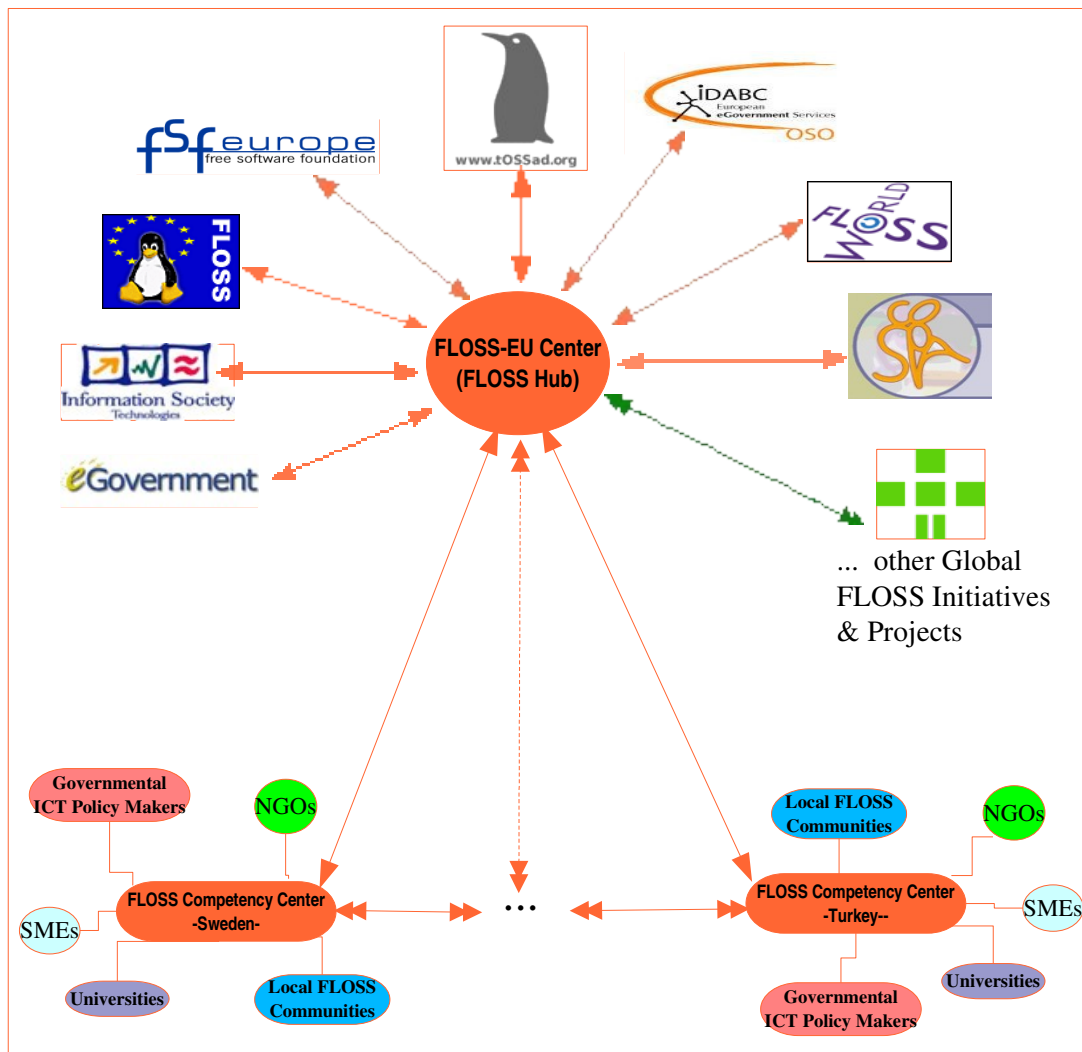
fsf europe
free software foundation

www.tOSSad.org

iDABC
European eGovernment Services
OSO

WORLD
FLOSS

FLOSS

Information Society Technologies

eGovernment

FLOSS-EU Center
(FLOSS Hub)

... other Global FLOSS Initiatives & Projects

Governmental ICT Policy Makers

NGOs

SMEs

FLOSS Competency Center
-Sweden-

Universities

Local FLOSS Communities

...

Local FLOSS Communities

NGOs

FLOSS Competency Center
-Turkey--

SMEs

Universities

Governmental ICT Policy Makers